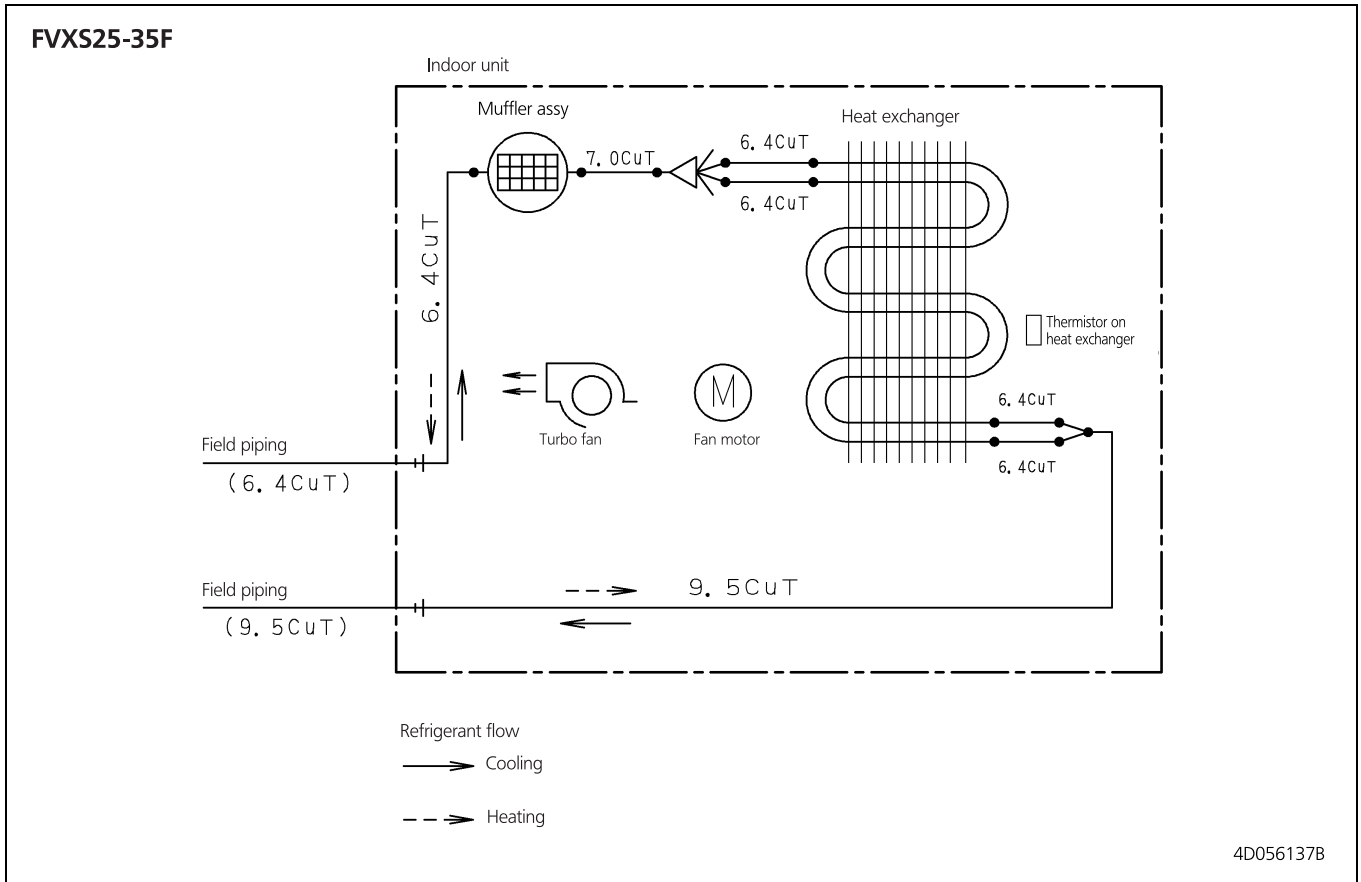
FVXS25-35F

Indoor unit

Muffler assy

Heat exchanger

7. 0CuT

6. 4CuT

6. 4CuT

6. 4CuT

Thermistor on heat exchanger

M

Turbo fan

Fan motor

6. 4CuT

6. 4CuT

Field piping

(6. 4CuT)

Field piping

9. 5CuT

(9. 5CuT)

Refrigerant flow

Cooling

Heating

4D056137B